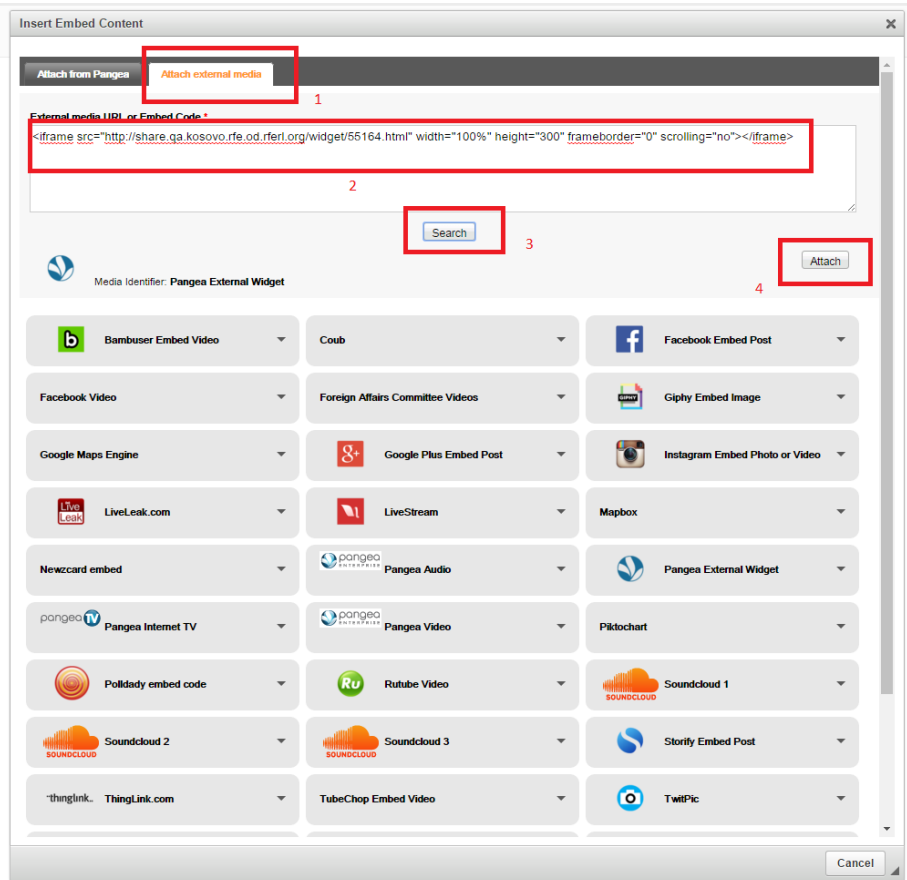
Insert Embed Content

Attach from Pangea | Attach external media

1

External media URL or Embed Code *

<iframe src="http://share.qa.kosovo.rfe.od.rferl.org/widget/55164.html" width="100%" height="300" frameborder="0" scrolling="no"></iframe>

2

Search

3

Attach

4

Media Identifier: Pangea External Widget

Bambuser Embed Video

Coub

Facebook Embed Post

Facebook Video

Foreign Affairs Committee Videos

GIPHY Giphy Embed Image

Google Maps Engine

Google Plus Embed Post

Instagram Embed Photo or Video

Live Leak LiveLeak.com

LiveStream

Mapbox

Newzcard embed

pangea ENTERPRISE Pangea Audio

Pangea External Widget

pangea TV Pangea Internet TV

pangea ENTERPRISE Pangea Video

Piktochart

Polldady embed code

Ru Rutube Video

SOUNDCLOUD Soundcloud 1

SOUNDCLOUD Soundcloud 2

SOUNDCLOUD Soundcloud 3

Storify Embed Post

thinglink. ThingLink.com

TubeChop Embed Video

TwitPic

Cancel